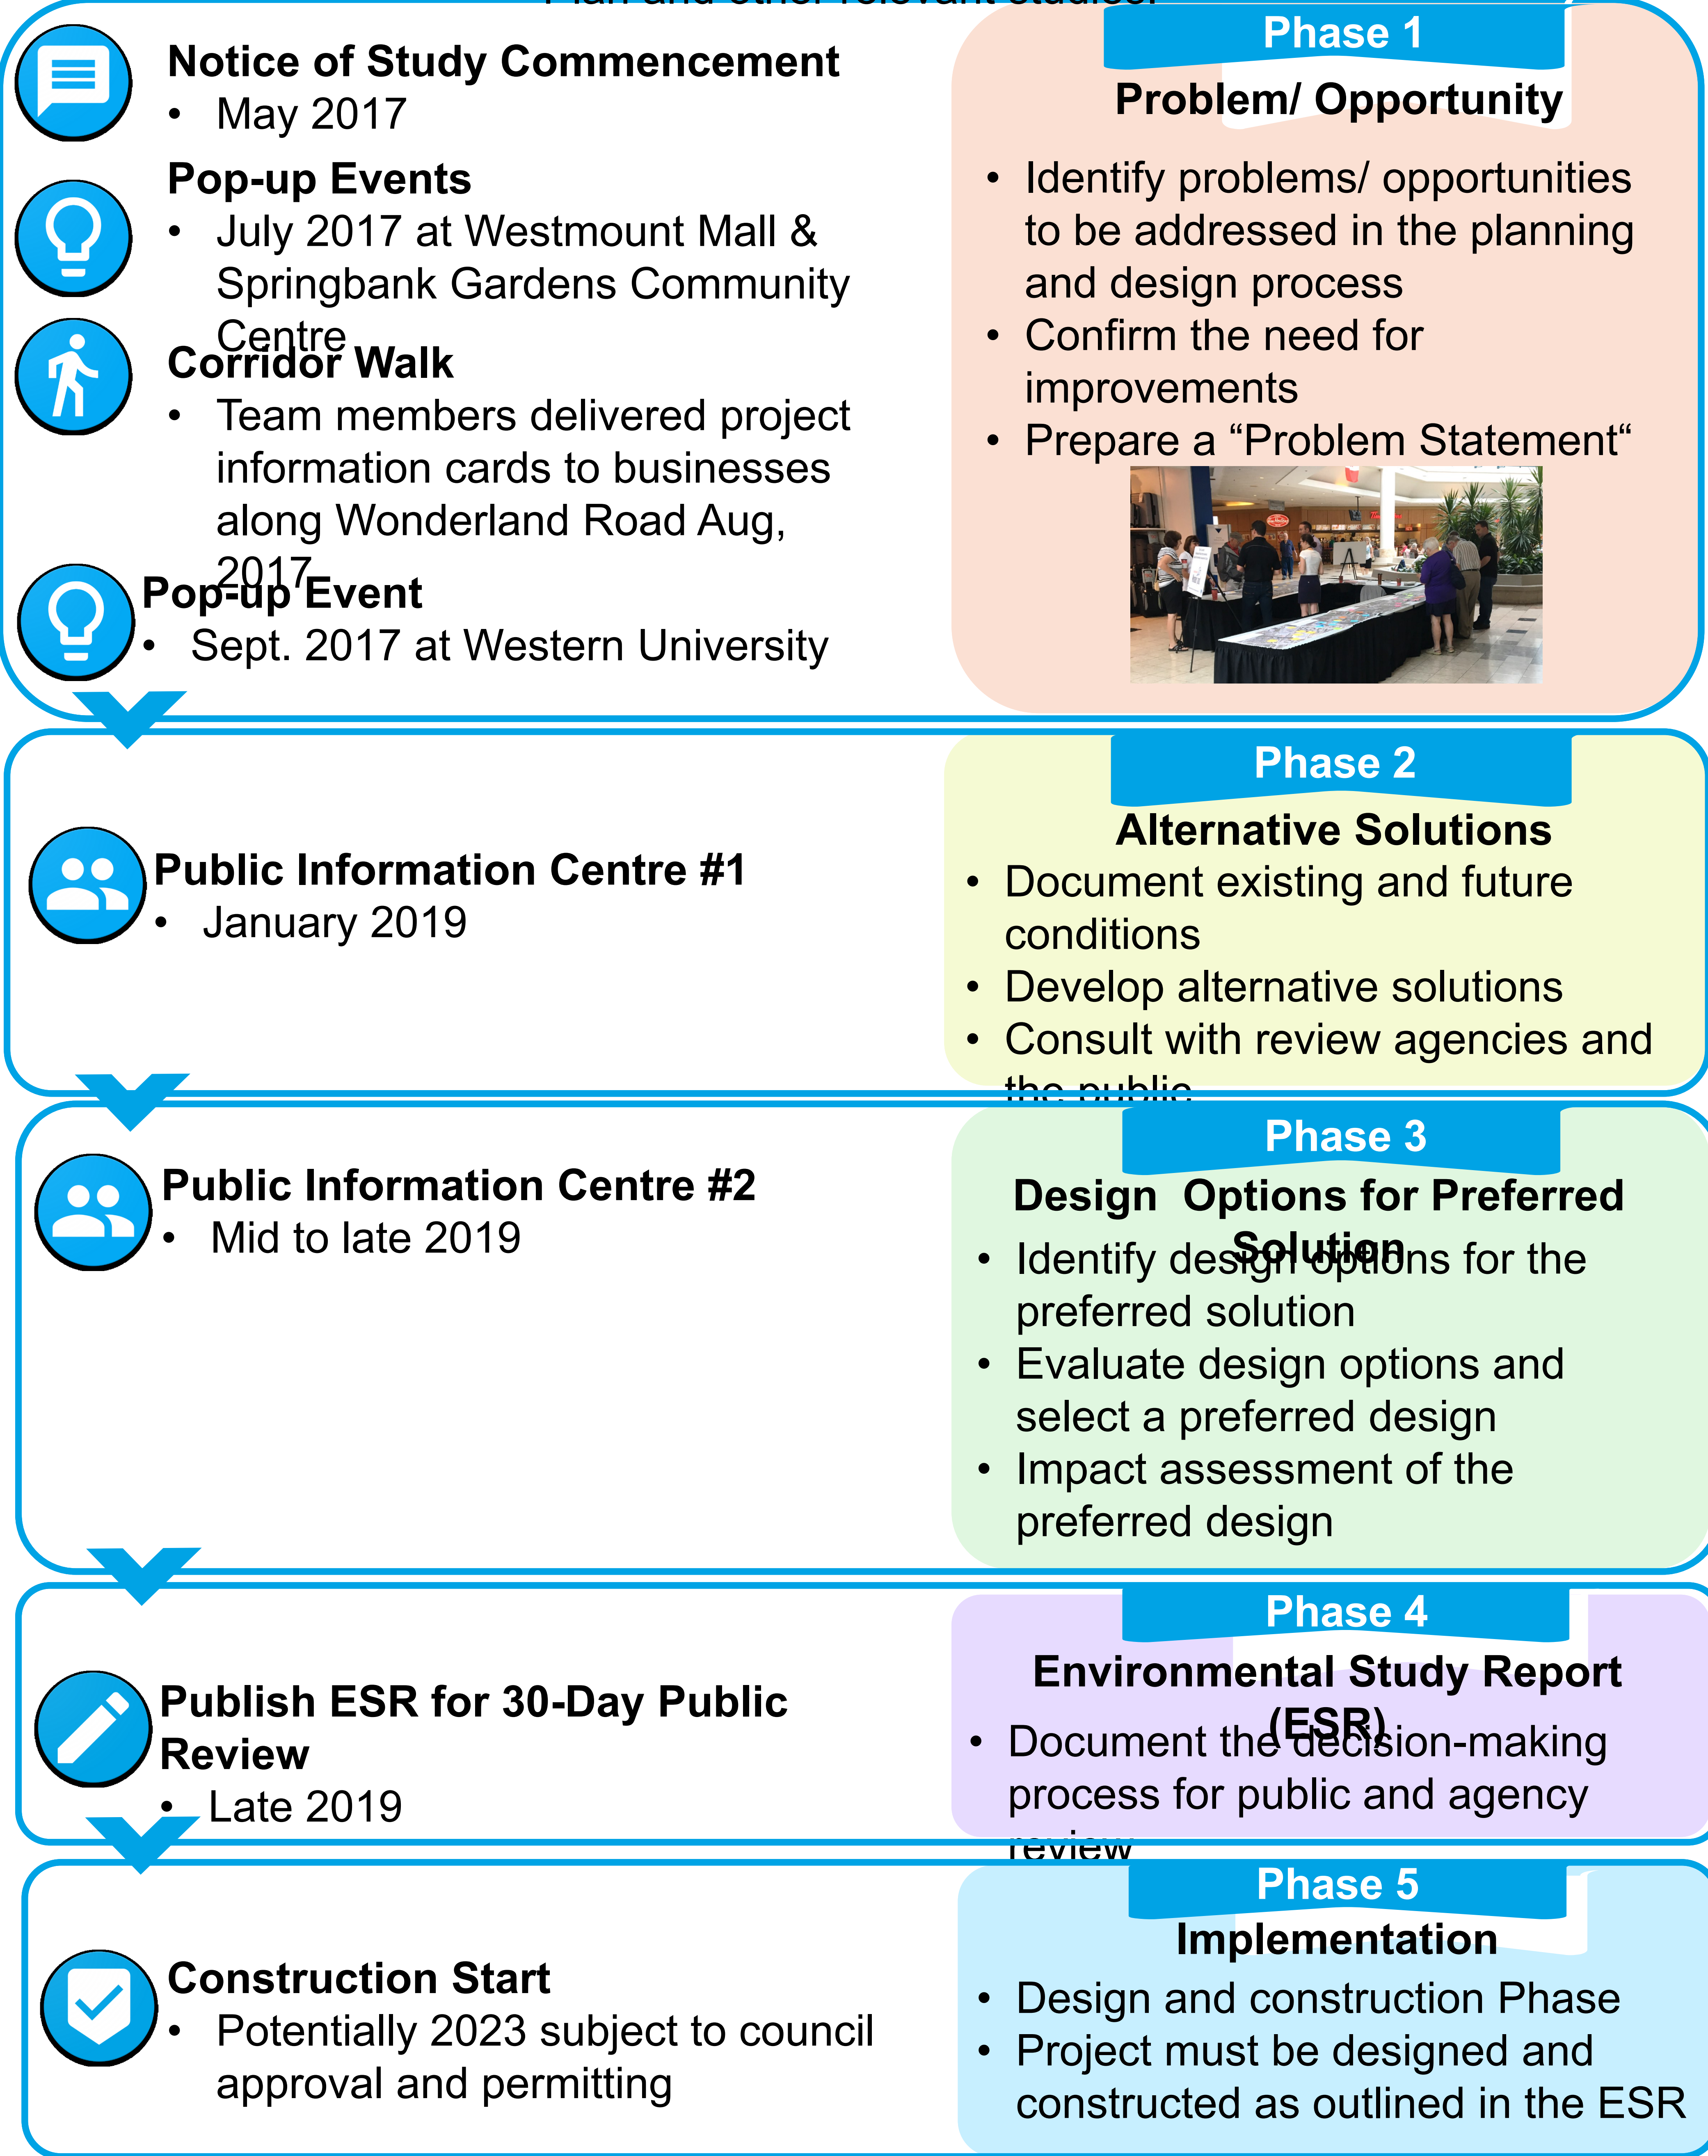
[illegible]

Notice of Study Commencement
• May 2017

Pop-up Events
• July 2017 at Westmount Mall & Springbank Gardens Community Centre

Corridor Walk
• Team members delivered project information cards to businesses along Wonderland Road Aug, 2017

Pop-up Event
• Sept. 2017 at Western University

Phase 1
Problem/ Opportunity
• Identify problems/ opportunities to be addressed in the planning and design process
• Confirm the need for improvements
• Prepare a “Problem Statement“

Public Information Centre #1
• January 2019

Phase 2
Alternative Solutions
• Document existing and future conditions
• Develop alternative solutions
• Consult with review agencies and the public

Public Information Centre #2
• Mid to late 2019

Phase 3
Design Options for Preferred Solution
• Identify design options for the preferred solution
• Evaluate design options and select a preferred design
• Impact assessment of the preferred design

Publish ESR for 30-Day Public Review
• Late 2019

Phase 4
Environmental Study Report (ESR)
• Document the decision-making process for public and agency review

Construction Start
• Potentially 2023 subject to council approval and permitting

Phase 5
Implementation
• Design and construction Phase
• Project must be designed and constructed as outlined in the ESR